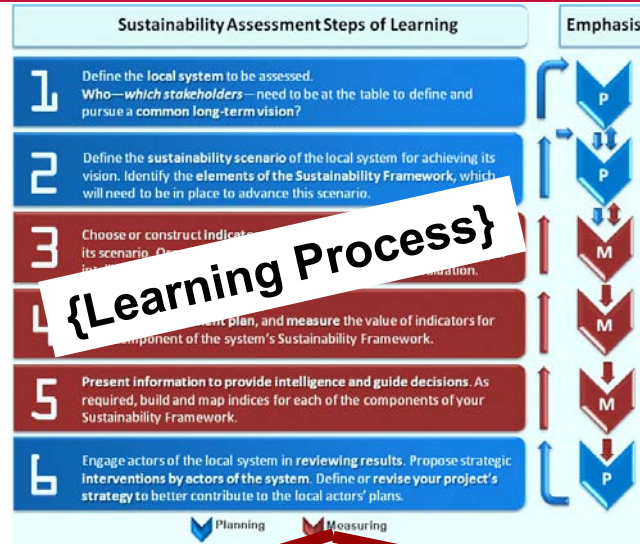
Sustainability Assessment Steps of Learning

Emphasis

1 Define the local system to be assessed. Who—which stakeholders—need to be at the table to define and pursue a common long-term vision?

P

2 Define the sustainability scenario of the local system for achieving its vision. Identify the elements of the Sustainability Framework, which will need to be in place to advance this scenario.

P

3 Choose or construct indicat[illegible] its scenario. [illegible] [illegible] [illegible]ation.

M

{Learning Process}

4 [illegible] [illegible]ent plan, and measure the value of indicators for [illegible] component of the system's Sustainability Framework.

M

5 Present information to provide intelligence and guide decisions. As required, build and map indices for each of the components of your Sustainability Framework.

M

6 Engage actors of the local system in reviewing results. Propose strategic interventions by actors of the system. Define or revise your project's strategy to better contribute to the local actors' plans.

P

Planning Measuring